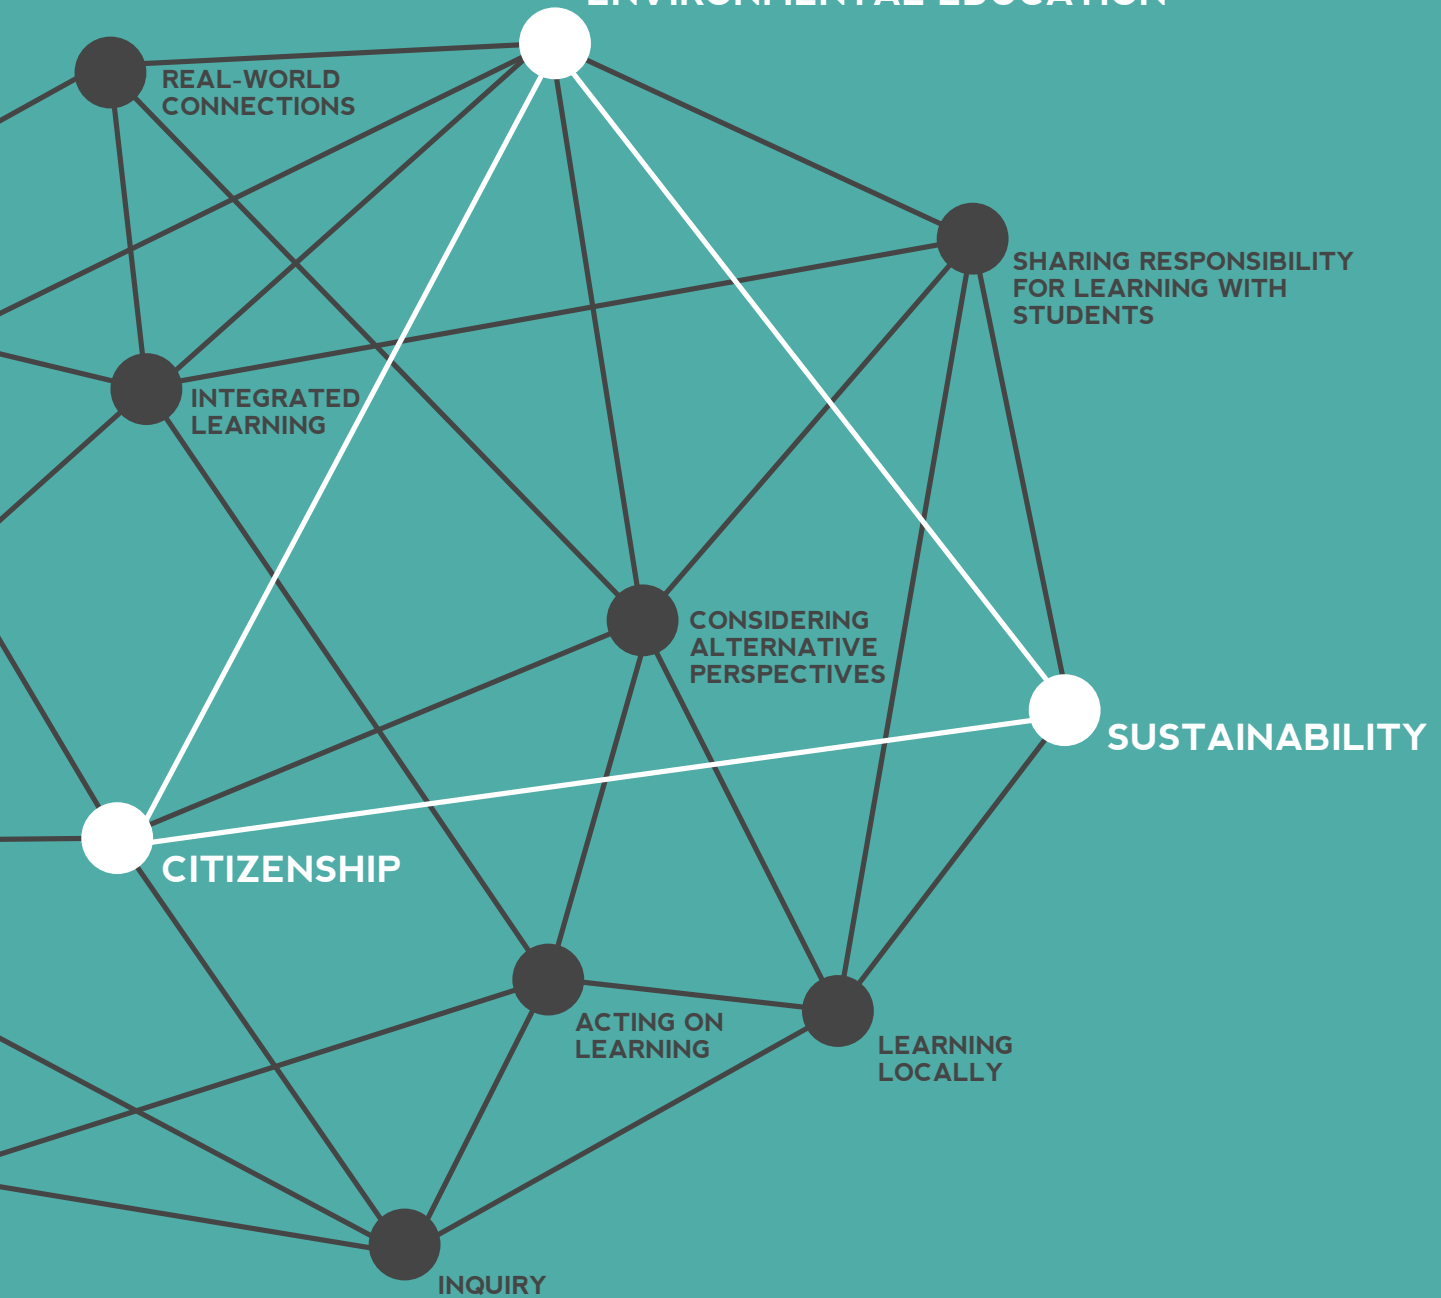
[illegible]

REAL-WORLD CONNECTIONS

SHARING RESPONSIBILITY FOR LEARNING WITH STUDENTS

INTEGRATED LEARNING

CONSIDERING ALTERNATIVE PERSPECTIVES

SUSTAINABILITY

CITIZENSHIP

ACTING ON LEARNING

LEARNING LOCALLY

INQUIRY